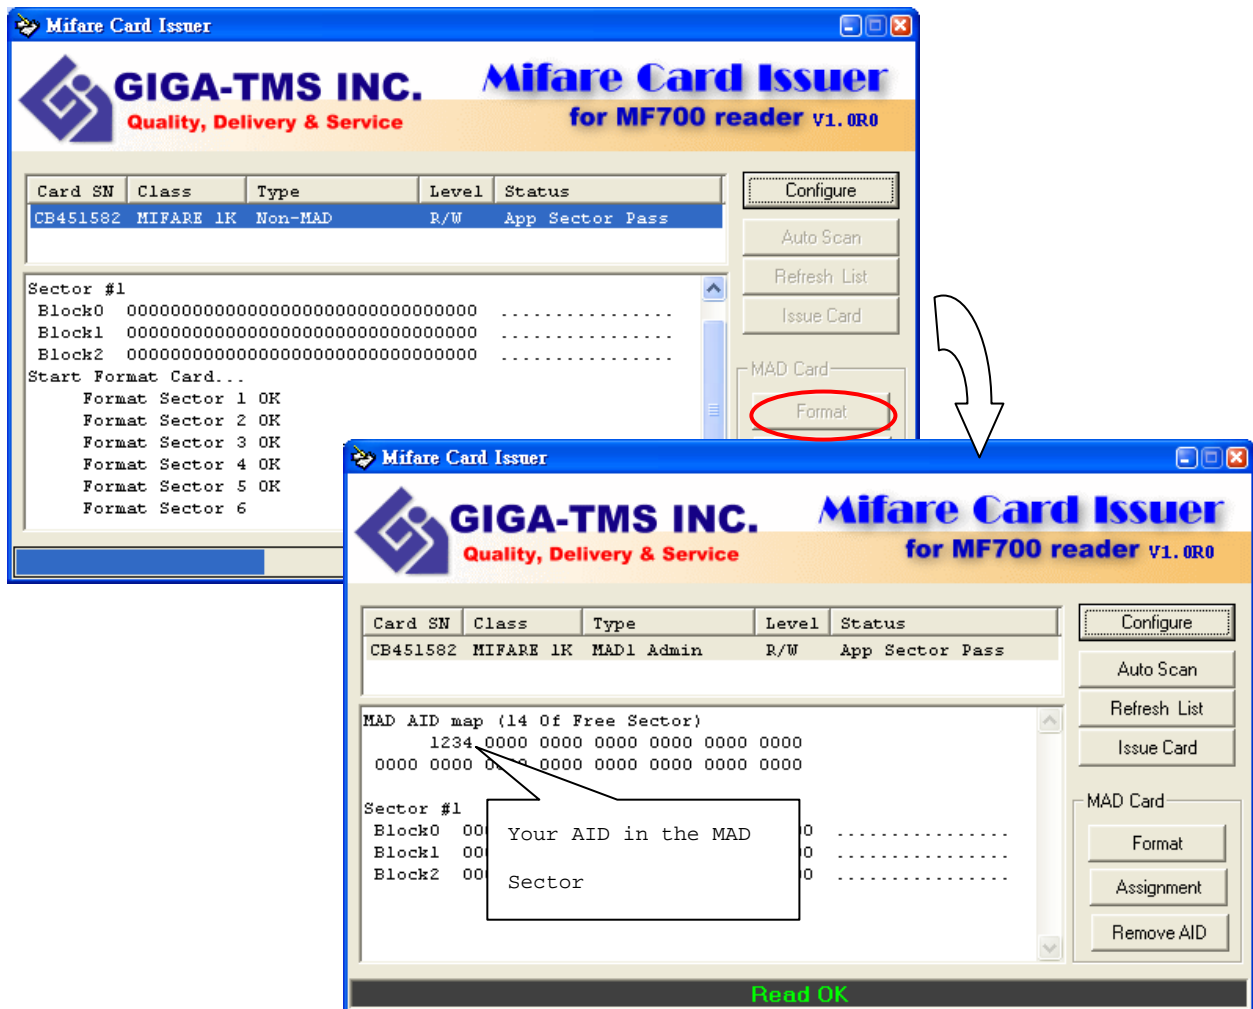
Mifare Card Issuer

GIGA-TMS INC.
Quality, Delivery & Service

Mifare Card Issuer
for MF700 reader V1.0R0

| Card SN | Class | Type | Level | Status |
|---|---|---|---|---|
| CB451582 | MIFARE 1K | Non-MAD | R/W | App Sector Pass |

Configure
Auto Scan
Refresh List
Issue Card
MAD Card
Format

Sector #1
Block0 00000000000000000000000000000000 ................
Block1 00000000000000000000000000000000 ................
Block2 00000000000000000000000000000000 ................
Start Format Card...
Format Sector 1 OK
Format Sector 2 OK
Format Sector 3 OK
Format Sector 4 OK
Format Sector 5 OK
Format Sector 6

Mifare Card Issuer

GIGA-TMS INC.
Quality, Delivery & Service

Mifare Card Issuer
for MF700 reader V1.0R0

| Card SN | Class | Type | Level | Status |
|---|---|---|---|---|
| CB451582 | MIFARE 1K | MAD1 Admin | R/W | App Sector Pass |

Configure
Auto Scan
Refresh List
Issue Card
MAD Card
Format
Assignment
Remove AID

MAD AID map (14 Of Free Sector)
1234 0000 0000 0000 0000 0000 0000
0000 0000 0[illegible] 0000 0000 0000 0000 0000

Sector #1
Block0 00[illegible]0 ................
Block1 00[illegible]0 ................
Block2 00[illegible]0 ................

Your AID in the MAD Sector

Read OK